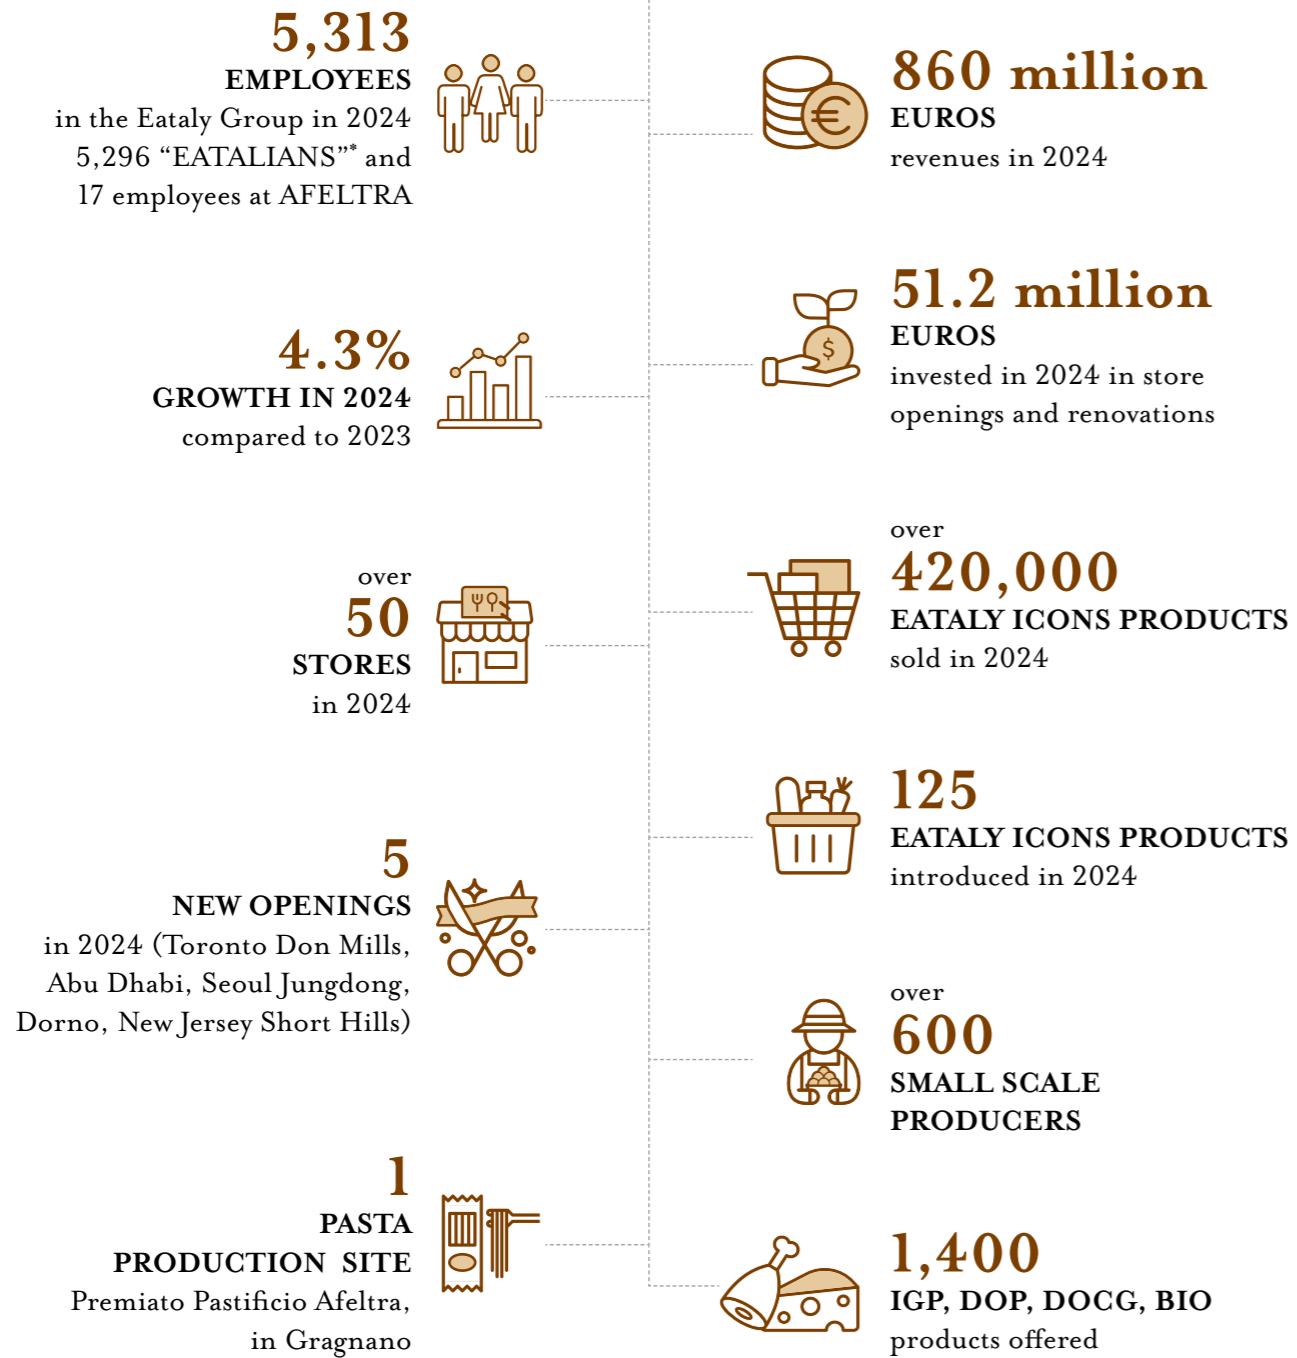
5,313
EMPLOYEES
in the Eataly Group in 2024
5,296 “EATALIANS”* and
17 employees at AFELTRA

860 million
EUROS
revenues in 2024

51.2 million
EUROS
invested in 2024 in store openings and renovations

4.3%
GROWTH IN 2024
compared to 2023

over
50
STORES
in 2024

over
420,000
EATALY ICONS PRODUCTS
sold in 2024

125
EATALY ICONS PRODUCTS
introduced in 2024

5
NEW OPENINGS
in 2024 (Toronto Don Mills, Abu Dhabi, Seoul Jungdong, Dorno, New Jersey Short Hills)

over
600
SMALL SCALE
PRODUCERS

1
PASTA
PRODUCTION SITE
Premiato Pastificio Afeltra, in Gragnano

1,400
IGP, DOP, DOCG, BIO
products offered